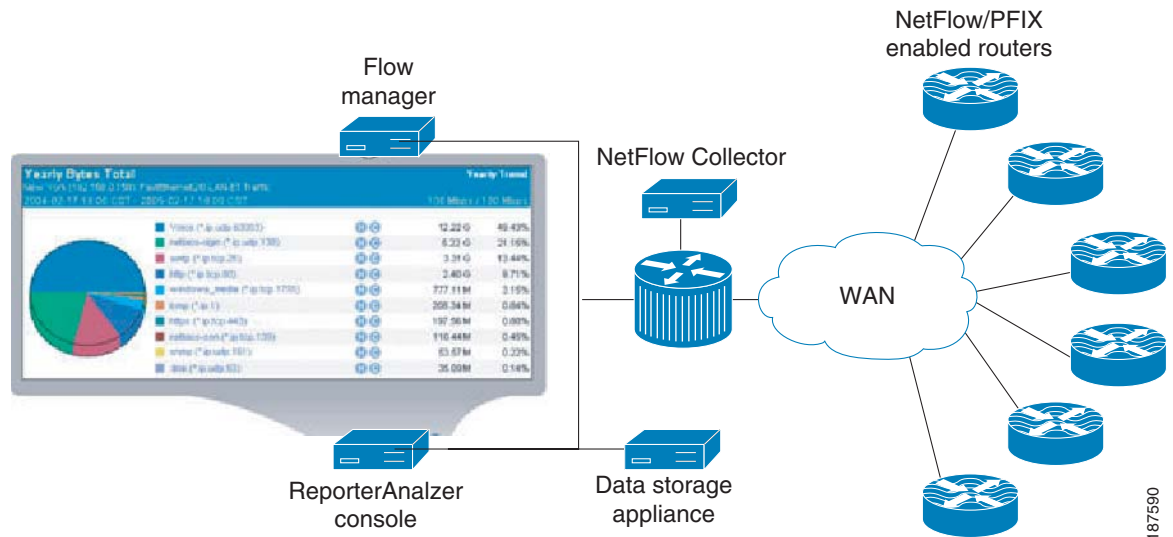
NetFlow/PFIX enabled routers

Flow manager

NetFlow Collector

WAN

Yearly Bytes Total
Yearly Trend
New York (192.168.0.150) FastEthernet0/0 LAN-E1 traffic
2004-02-17 14:00 CST - 2005-02-17 14:00 CST
100 Mbps / 100 Mbps

| | | |
|---|---|---|
| Voice (*ip.udp.60053) | 12.22 G | 49.43% |
| netbios-dgm (*ip.udp.138) | 6.33 G | 24.16% |
| smtp (*ip.tcp.25) | 3.31 G | 13.44% |
| http (*ip.tcp.80) | 2.40 G | 9.71% |
| windows_media (*ip.tcp.1755) | 777.11 M | 3.15% |
| icmp (*ip.1) | 205.34 M | 0.84% |
| https (*ip.tcp.443) | 197.56 M | 0.80% |
| netbios-ssn (*ip.tcp.139) | 110.44 M | 0.45% |
| snmp (*ip.udp.161) | 63.57 M | 0.23% |
| dns (*ip.udp.53) | 35.09 M | 0.14% |

ReporterAnalzer console

Data storage appliance

187590